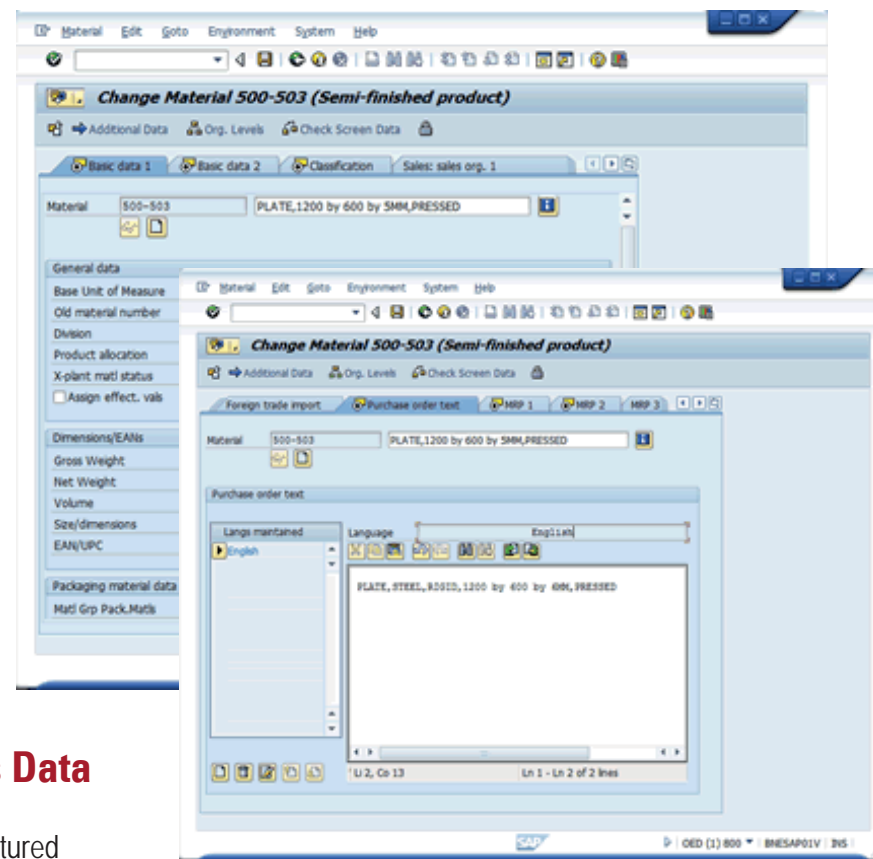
Material Edit Goto Environment System Help

Change Material 500-503 (Semi-finished product)

Additional Data Org. Levels Check Screen Data

Basic data 1 | Basic data 2 | Classification | Sales: sales org. 1

Material 500-503 PLATE,1200 by 600 by 5MM,PRESSED

General data
Base Unit of Measure
Old material number
Division
Product allocation
X-plant matl status
Assign effect. vals

Dimensions/EANs
Gross Weight
Net Weight
Volume
Size/dimensions
EAN/UPC

Packaging material data
Matl Grp Pack.Matls

Material Edit Goto Environment System Help

Change Material 500-503 (Semi-finished product)

Additional Data Org. Levels Check Screen Data

Foreign trade import | Purchase order text | MRP 1 | MRP 2 | MRP 3

Material 500-503 PLATE,1200 by 600 by 5MM,PRESSED

Purchase order text

Langs maintained
English

Language English

PLATE,STEEL,RIGID,1200 by 600 by 6MM,PRESSED

Li 2, Co 13 Ln 1 - Ln 2 of 2 lines

SAP

OED (1) 800 BNESAP01V INS

Data

tured